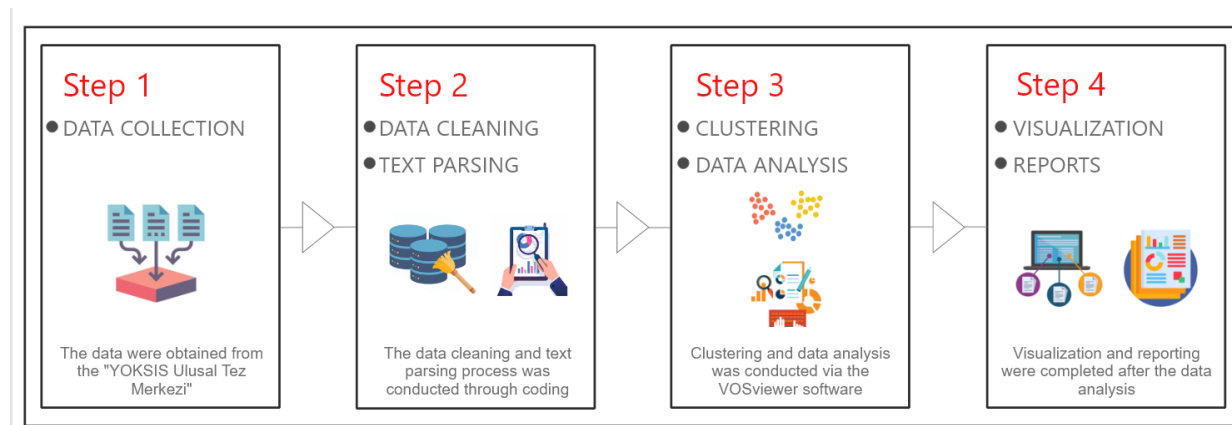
Step 1

DATA COLLECTION

The data were obtained from the "YOKSIS Ulusal Tez Merkezi"

Step 2

DATA CLEANING

TEXT PARSING

The data cleaning and text parsing process was conducted through coding

Step 3

CLUSTERING

DATA ANALYSIS

Clustering and data analysis was conducted via the VOSviewer software

Step 4

VISUALIZATION

REPORTS

Visualization and reporting were completed after the data analysis